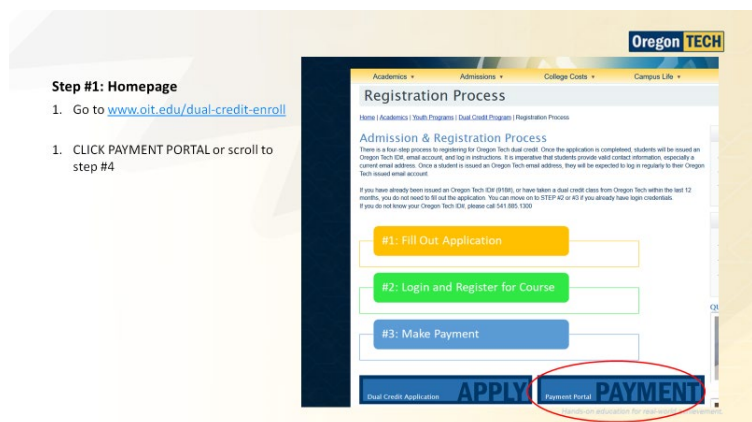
Oregon TECH

Step #1: Homepage

1. Go to www.oit.edu/dual-credit-enroll

1. CLICK PAYMENT PORTAL or scroll to step #4

Academics ▾ Admissions ▾ College Costs ▾ Campus Life ▾

Registration Process

Home | Academics | Youth Programs | Dual Credit Program | Registration Process

Admission & Registration Process

There is a four-step process to registering for Oregon Tech dual credit. Once the application is completed, students will be issued an Oregon Tech ID#, email account, and log in instructions. It is imperative that students provide valid contact information, especially a current email address. Once a student is issued an Oregon Tech email address, they will be expected to log in regularly to their Oregon Tech issued email account.

If you have already been issued an Oregon Tech ID# (918#), or have taken a dual credit class from Oregon Tech within the last 12 months, you do not need to fill out the application. You can move on to STEP #2 or #3 if you already have login credentials. If you do not know your Oregon Tech ID#, please call 541.885.1300

#1: Fill Out Application

#2: Login and Register for Course

#3: Make Payment

Dual Credit Application APPLY

Payment Portal PAYMENT

Hands-on education for real-world achievement.